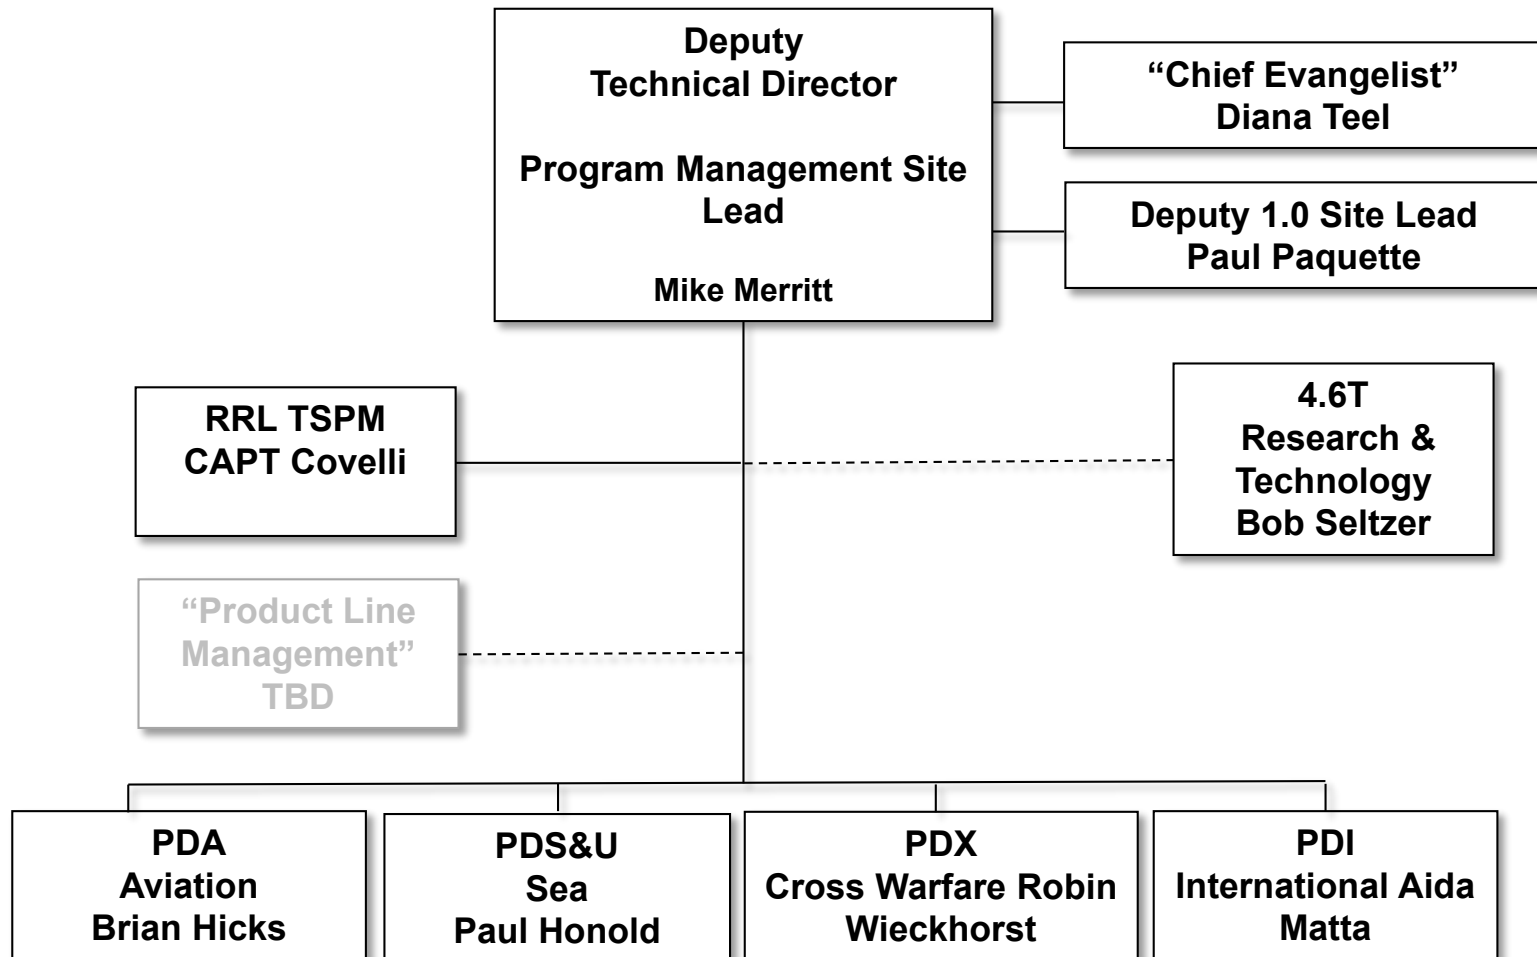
Deputy
Technical Director

Program Management Site Lead

Mike Merritt

“Chief Evangelist”
Diana Teel

Deputy 1.0 Site Lead
Paul Paquette

RRL TSPM
CAPT Covelli

4.6T
Research & Technology
Bob Seltzer

“Product Line Management”
TBD

PDA
Aviation
Brian Hicks

PDS&U
Sea
Paul Honold

PDX
Cross Warfare Robin Wieckhorst

PDI
International Aida Matta